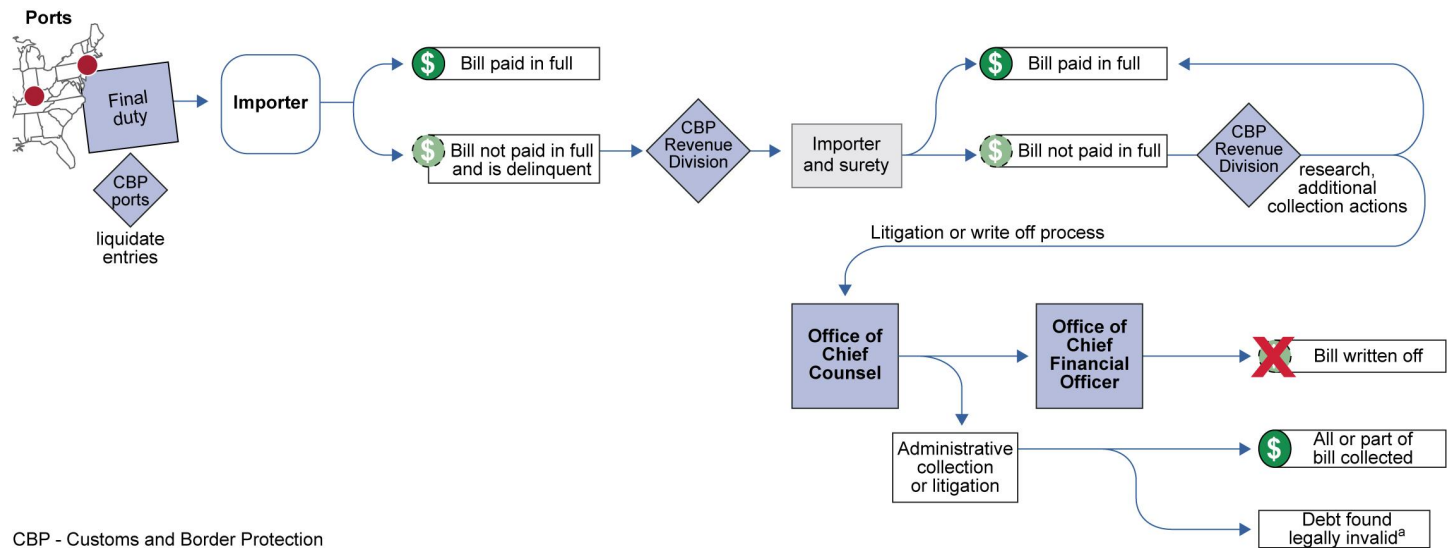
Ports

Final duty

CBP ports

liquidate entries

Importer

$ Bill paid in full

$ Bill not paid in full and is delinquent

CBP Revenue Division

Importer and surety

$ Bill paid in full

$ Bill not paid in full

CBP Revenue Division

research, additional collection actions

Litigation or write off process

Office of Chief Counsel

Office of Chief Financial Officer

Bill written off

Administrative collection or litigation

$ All or part of bill collected

Debt found legally invalid$^{a}$

CBP - Customs and Border Protection